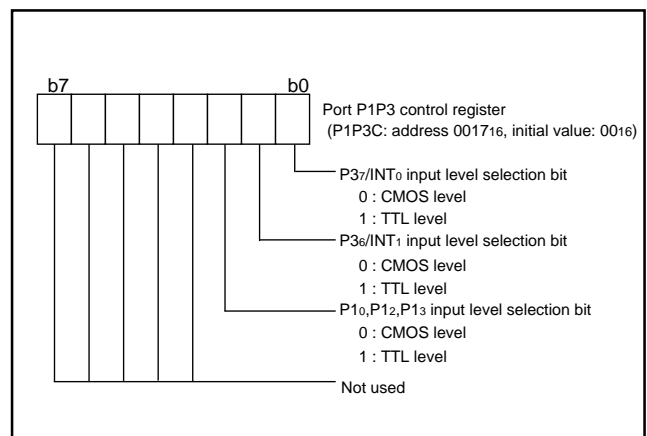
b7

b0

Port P1P3 control register
(P1P3C: address $0017_{16}$, initial value: $00_{16}$)

$P3_7$/$INT_0$ input level selection bit
0 : CMOS level
1 : TTL level

$P3_6$/$INT_1$ input level selection bit
0 : CMOS level
1 : TTL level

$P1_0$,$P1_2$,$P1_3$ input level selection bit
0 : CMOS level
1 : TTL level

Not used